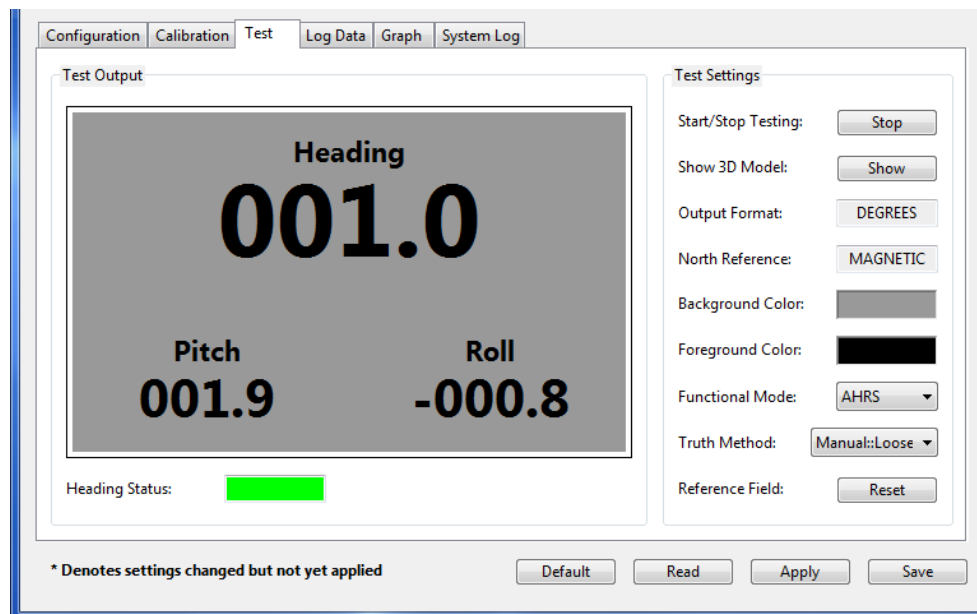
Configuration Calibration Test Log Data Graph System Log

Test Output

Heading
001.0

Pitch
001.9

Roll
-000.8

Heading Status:

Test Settings

Start/Stop Testing: Stop

Show 3D Model: Show

Output Format: DEGREES

North Reference: MAGNETIC

Background Color:

Foreground Color:

Functional Mode: AHRS

Truth Method: Manual::Loose

Reference Field: Reset

* Denotes settings changed but not yet applied

Default Read Apply Save